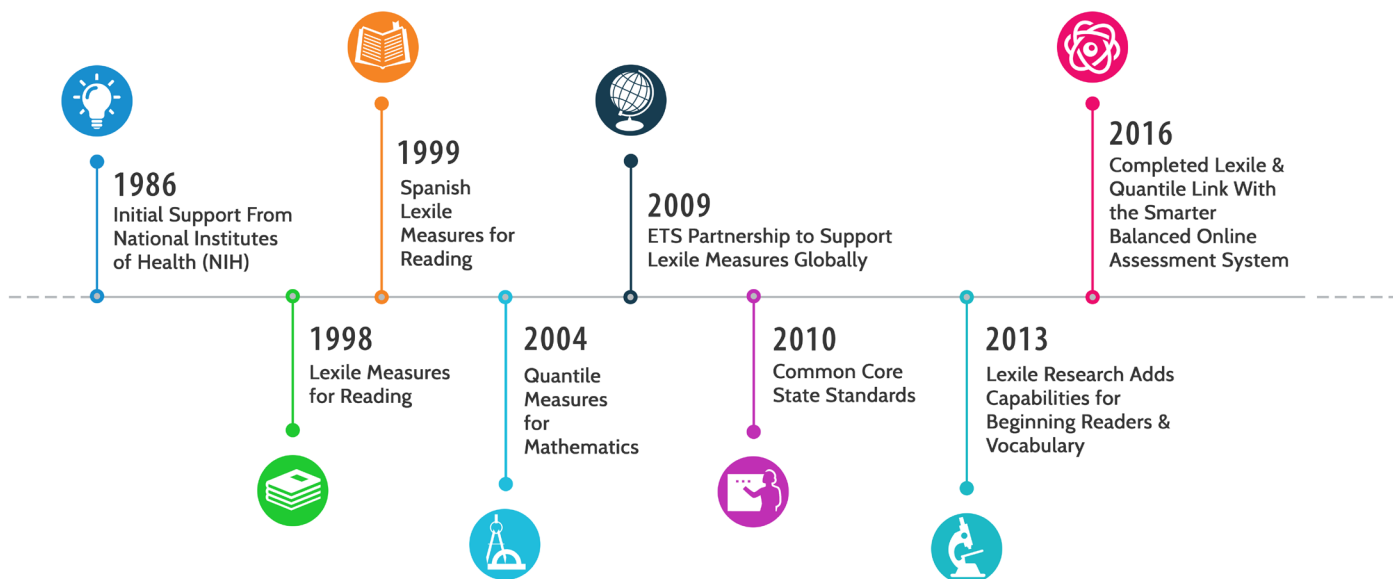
1986
Initial Support From National Institutes of Health (NIH)

1998
Lexile Measures for Reading

1999
Spanish Lexile Measures for Reading

2004
Quantile Measures for Mathematics

2009
ETS Partnership to Support Lexile Measures Globally

2010
Common Core State Standards

2013
Lexile Research Adds Capabilities for Beginning Readers & Vocabulary

2016
Completed Lexile & Quantile Link With the Smarter Balanced Online Assessment System